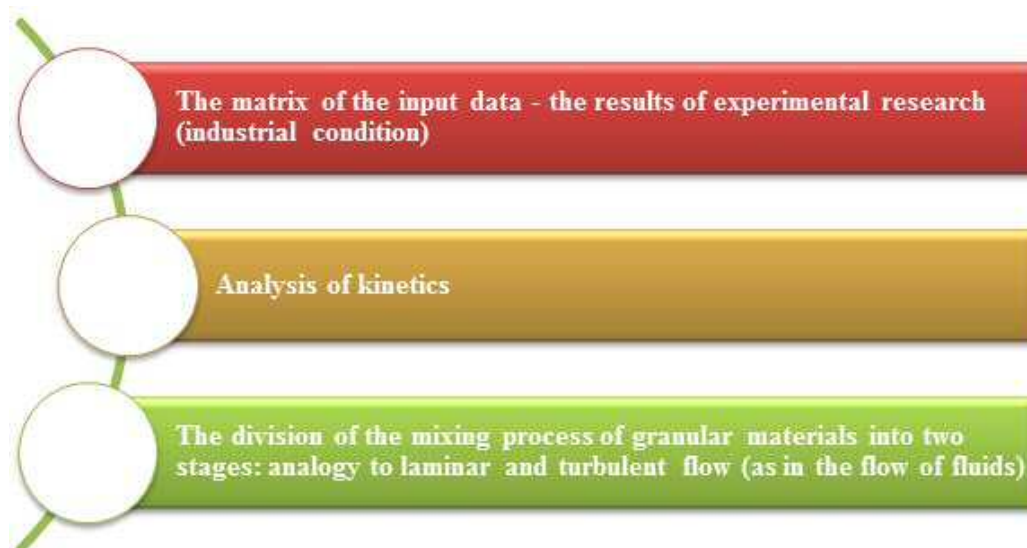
The matrix of the input data - the results of experimental research (industrial condition)

Analysis of kinetics

The division of the mixing process of granular materials into two stages: analogy to laminar and turbulent flow (as in the flow of fluids)